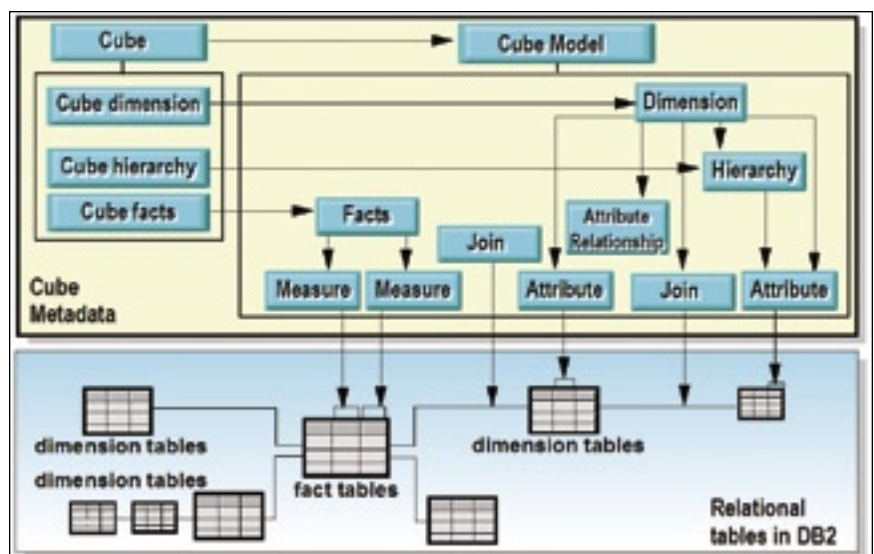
Cube

Cube Model

Cube dimension

Dimension

Cube hierarchy

Hierarchy

Cube facts

Facts

Attribute Relationship

Join

Measure

Measure

Attribute

Join

Attribute

Cube Metadata

dimension tables

dimension tables

fact tables

dimension tables

Relational tables in DB2